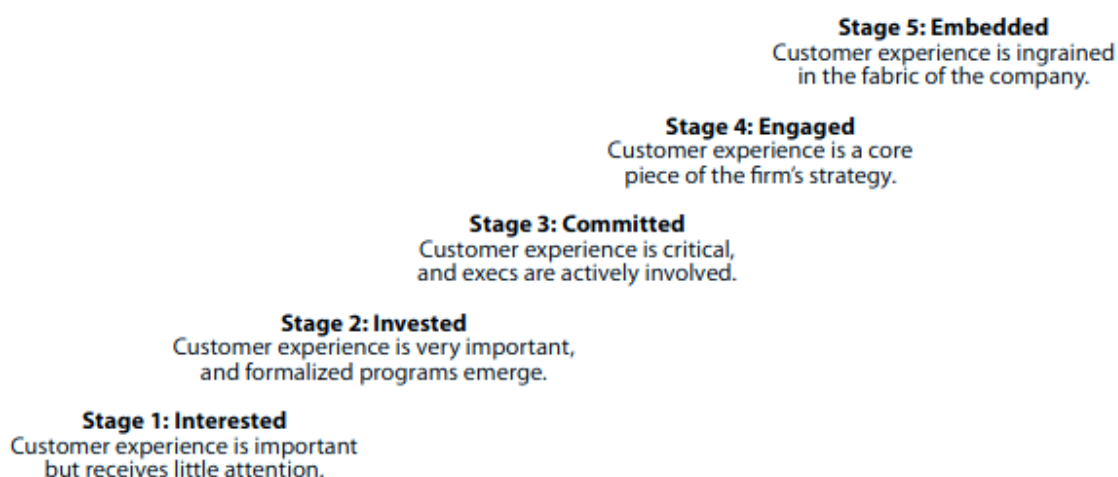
Stage 5: Embedded
Customer experience is ingrained in the fabric of the company.

Stage 4: Engaged
Customer experience is a core piece of the firm's strategy.

Stage 3: Committed
Customer experience is critical, and execs are actively involved.

Stage 2: Invested
Customer experience is very important, and formalized programs emerge.

Stage 1: Interested
Customer experience is important but receives little attention.